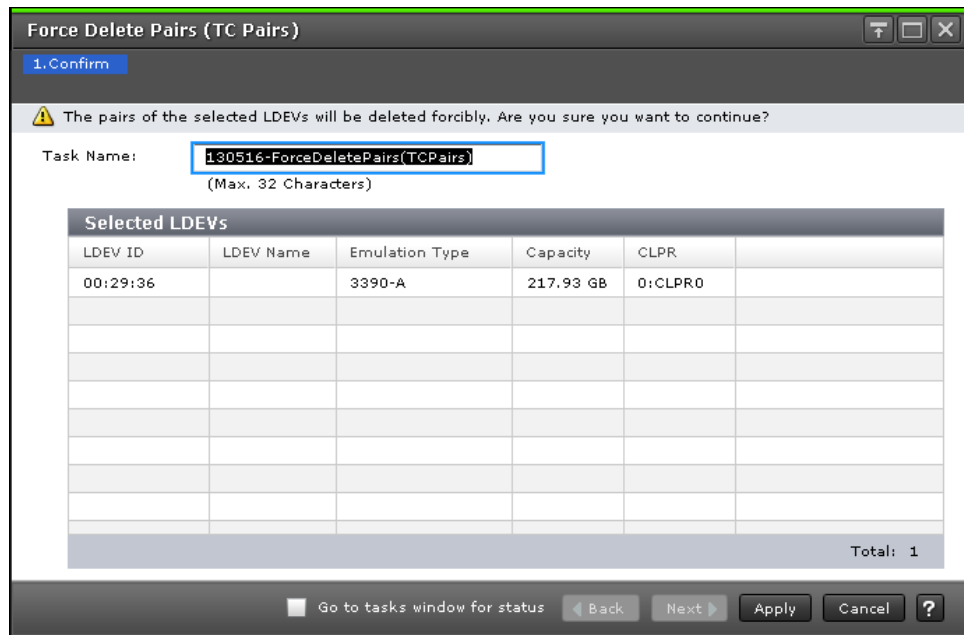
Force Delete Pairs (TC Pairs)

1.Confirm

The pairs of the selected LDEVs will be deleted forcibly. Are you sure you want to continue?

Task Name: 130516-ForceDeletePairs(TCPairs)

(Max. 32 Characters)

Selected LDEVs

| LDEV ID | LDEV Name | Emulation Type | Capacity | CLPR | |
|---|---|---|---|---|---|
| 00:29:36 | | 3390-A | 217.93 GB | 0:CLPR0 | |

Total: 1

Go to tasks window for status

Back Next Apply Cancel ?